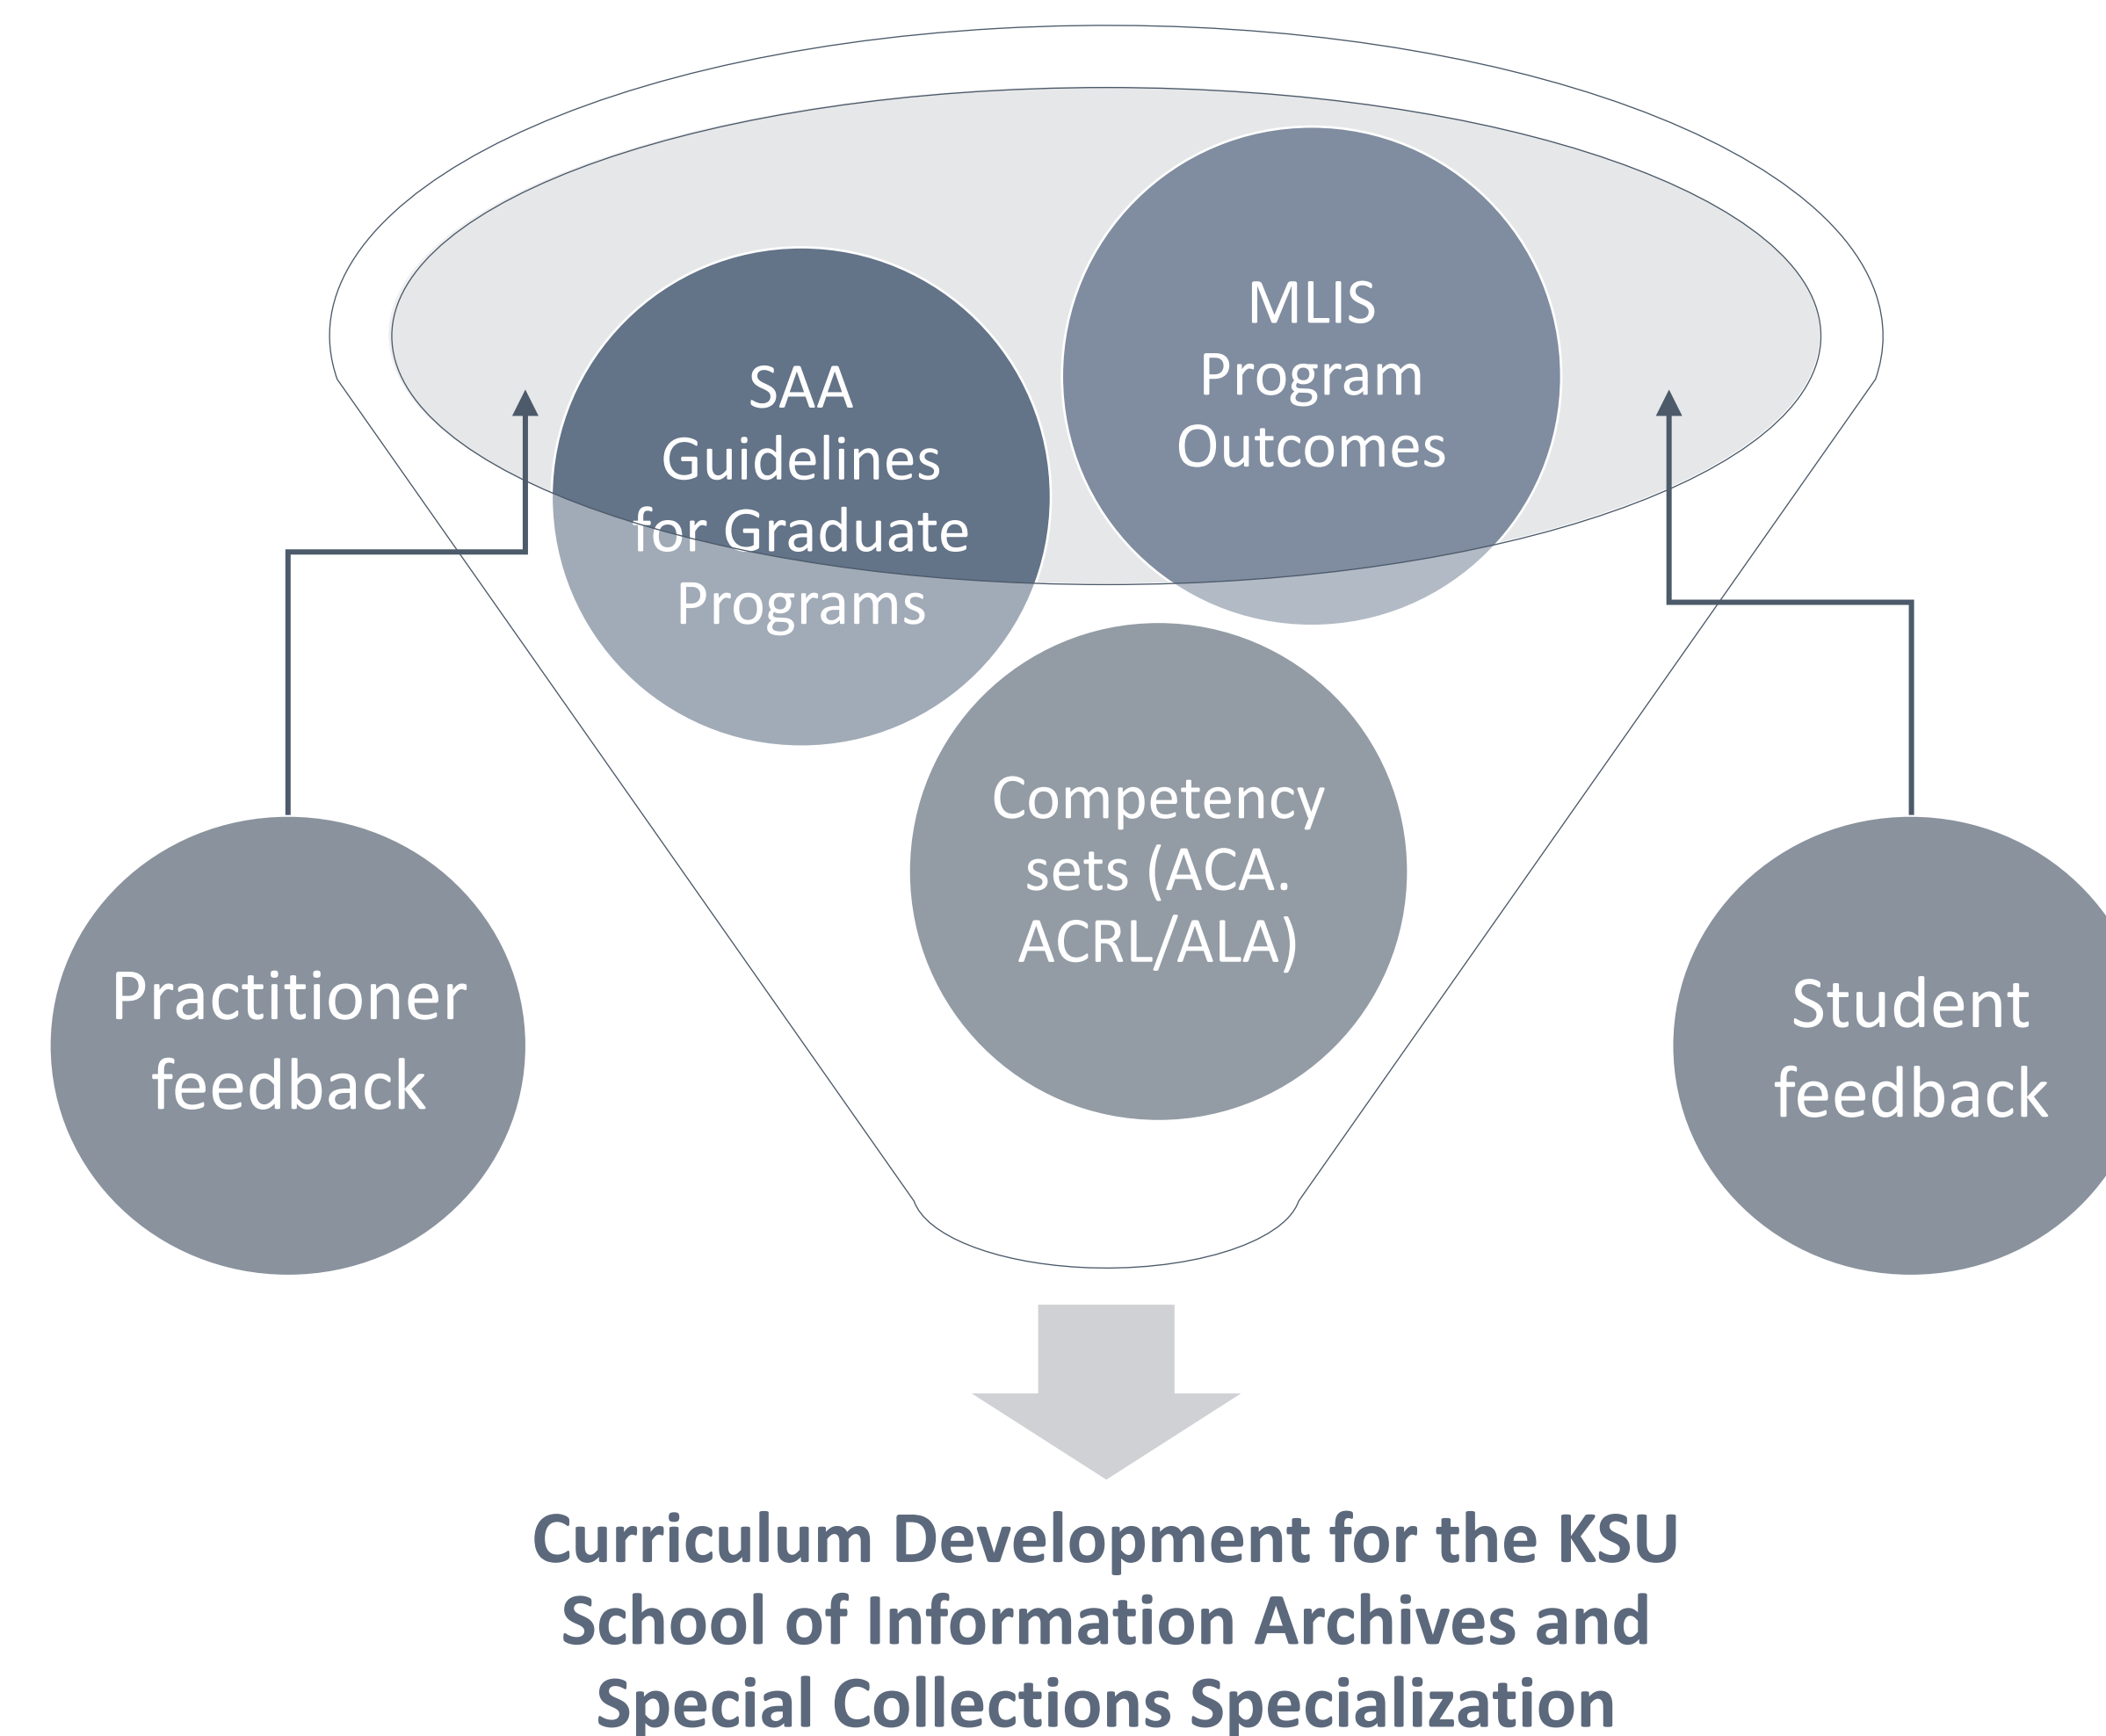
SAA Guidelines for Graduate Programs

MLIS Program Outcomes

Competency sets (ACA. ACRL/ALA)

Practitioner feedback

Student feedback

Curriculum Development for the KSU School of Information Archives and Special Collections Specialization